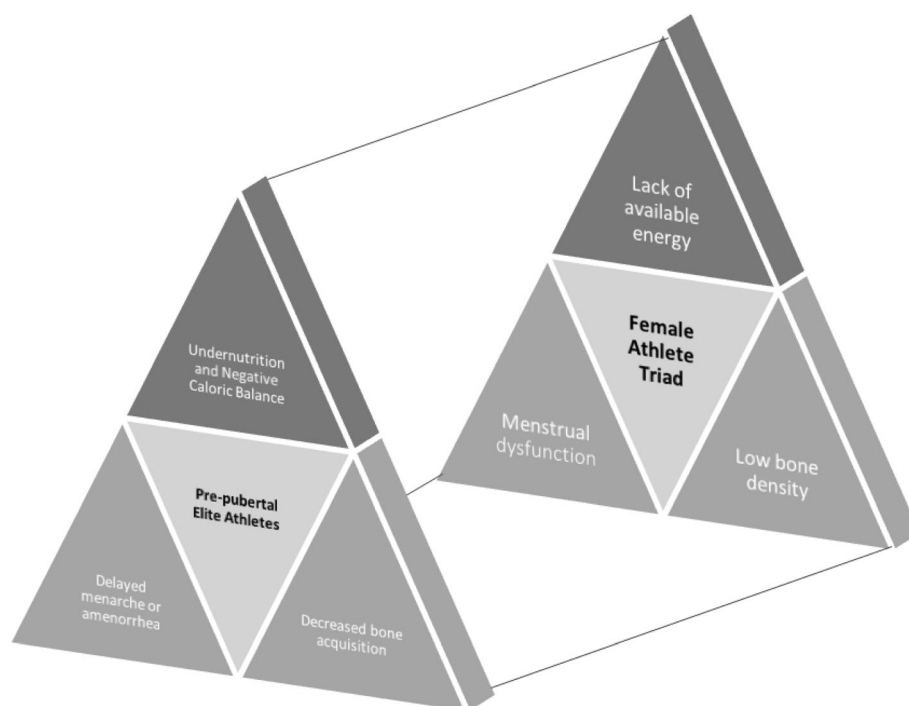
Lack of available energy

Female Athlete Triad

Menstrual dysfunction

Low bone density

Undernutrition and Negative Caloric Balance

Pre-pubertal Elite Athletes

Delayed menarche or amenorrhea

Decreased bone acquisition